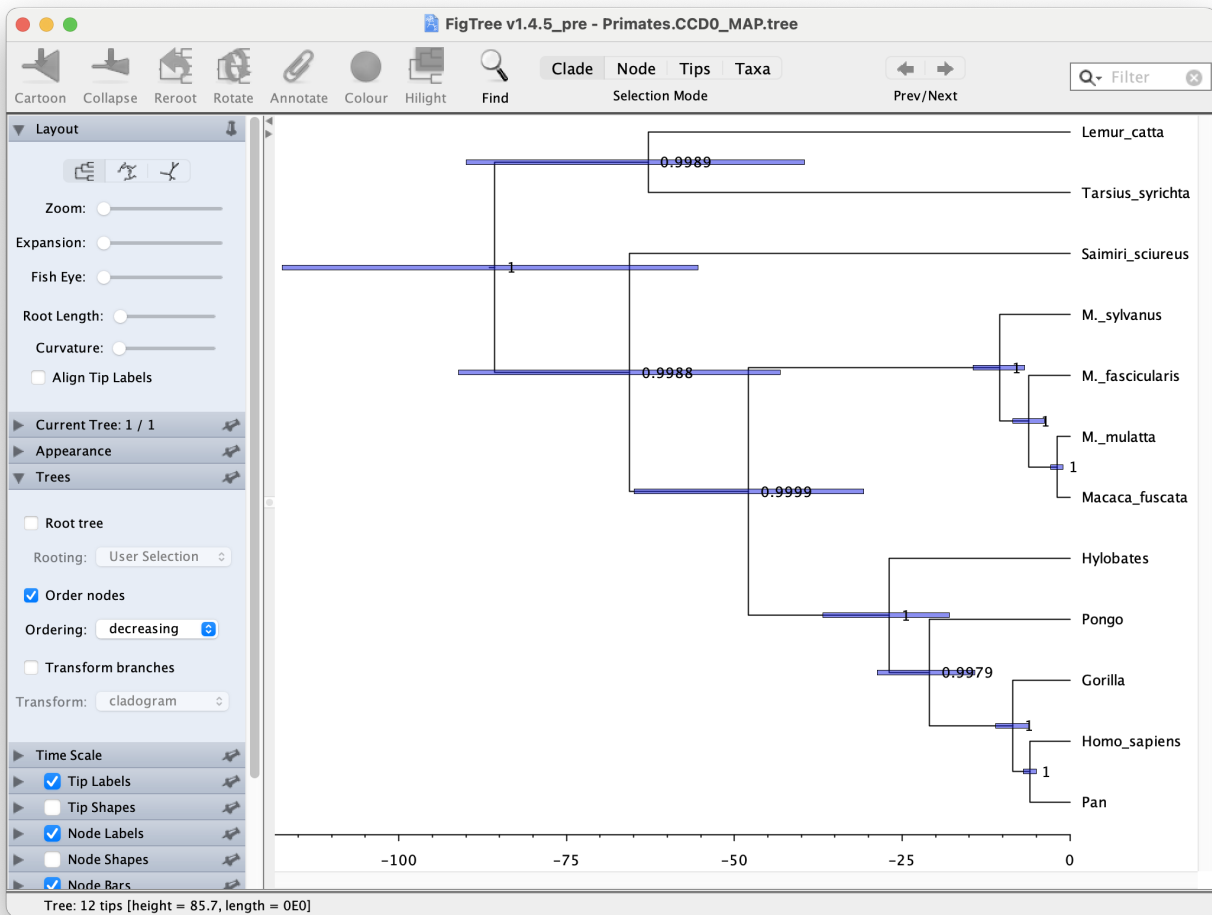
FigTree v1.4.5_pre - Primates.CCD0_MAP.tree

Cartoon Collapse Reroot Rotate Annotate Colour Hilight Find

Clade Node Tips Taxa
Selection Mode

Prev/Next

Filter

Layout

Zoom:
Expansion:
Fish Eye:
Root Length:
Curvature:
Align Tip Labels

Current Tree: 1 / 1
Appearance
Trees

Root tree
Rooting: User Selection
Order nodes
Ordering: decreasing
Transform branches
Transform: cladogram

Time Scale
Tip Labels
Tip Shapes
Node Labels
Node Shapes
Node Bars

Lemur_catta
0.9989
Tarsius_syrichta
Saimiri_sciureus
1
M._sylvanus
1
M._fascicularis
0.9988
1
M._mulatta
1
Macaca_fuscata
0.9999
Hylobates
1
Pongo
0.9979
Gorilla
1
Homo_sapiens
1
Pan

−100 −75 −50 −25 0

Tree: 12 tips [height = 85.7, length = 0E0]